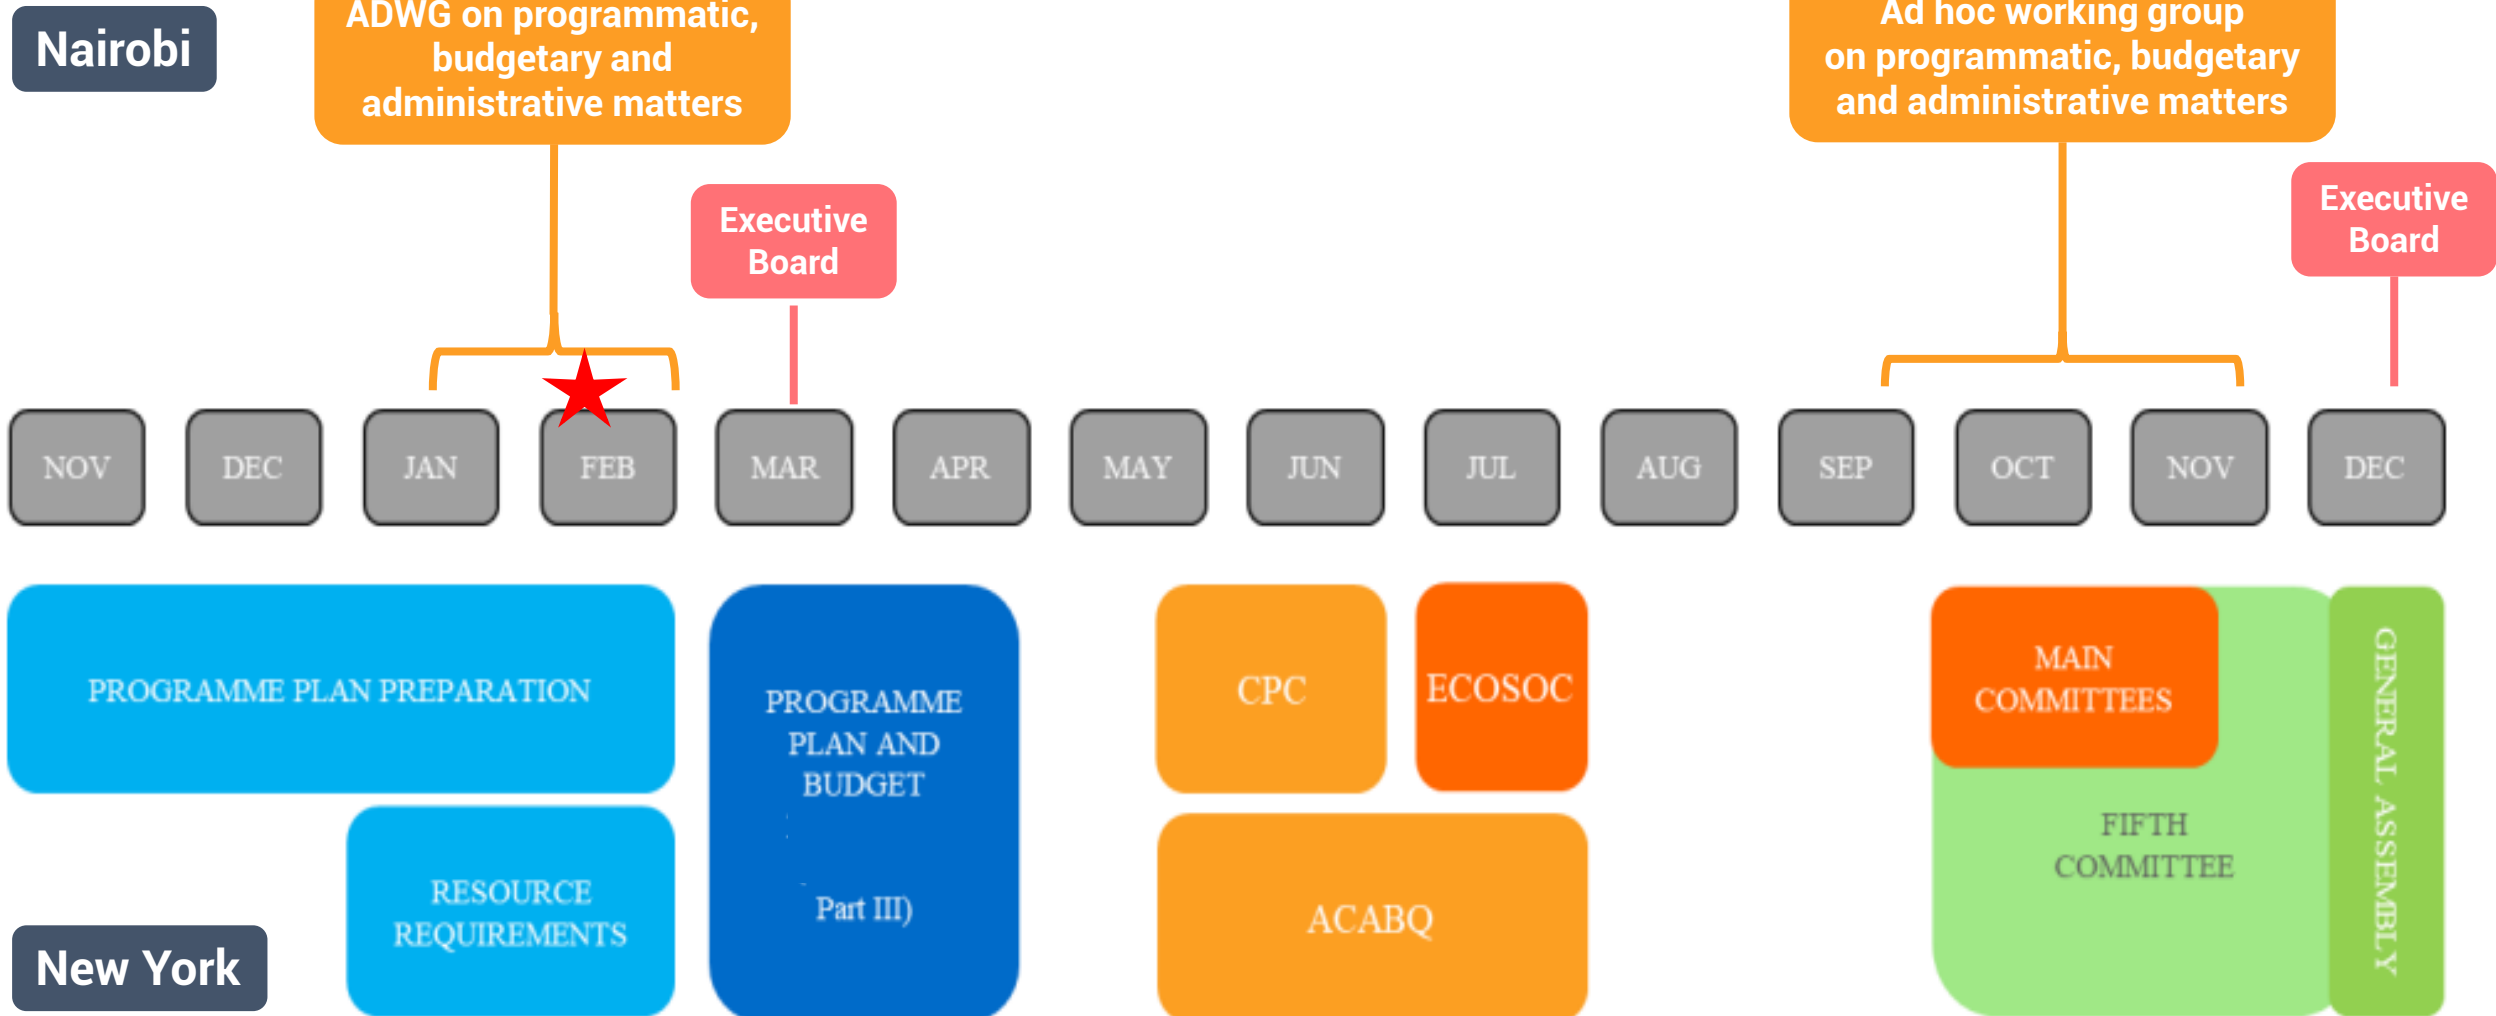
Nairobi

ADWG on programmatic, budgetary and administrative matters

Executive Board

Ad hoc working group on programmatic, budgetary and administrative matters

Executive Board

NOV DEC JAN FEB MAR APR MAY JUN JUL AUG SEP OCT NOV DEC

PROGRAMME PLAN PREPARATION

RESOURCE REQUIREMENTS

PROGRAMME PLAN AND BUDGET

Part III)

CPC

ECOSOC

ACABQ

MAIN COMMITTEES

FIFTH COMMITTEE

GENERAL ASSEMBLY

New York